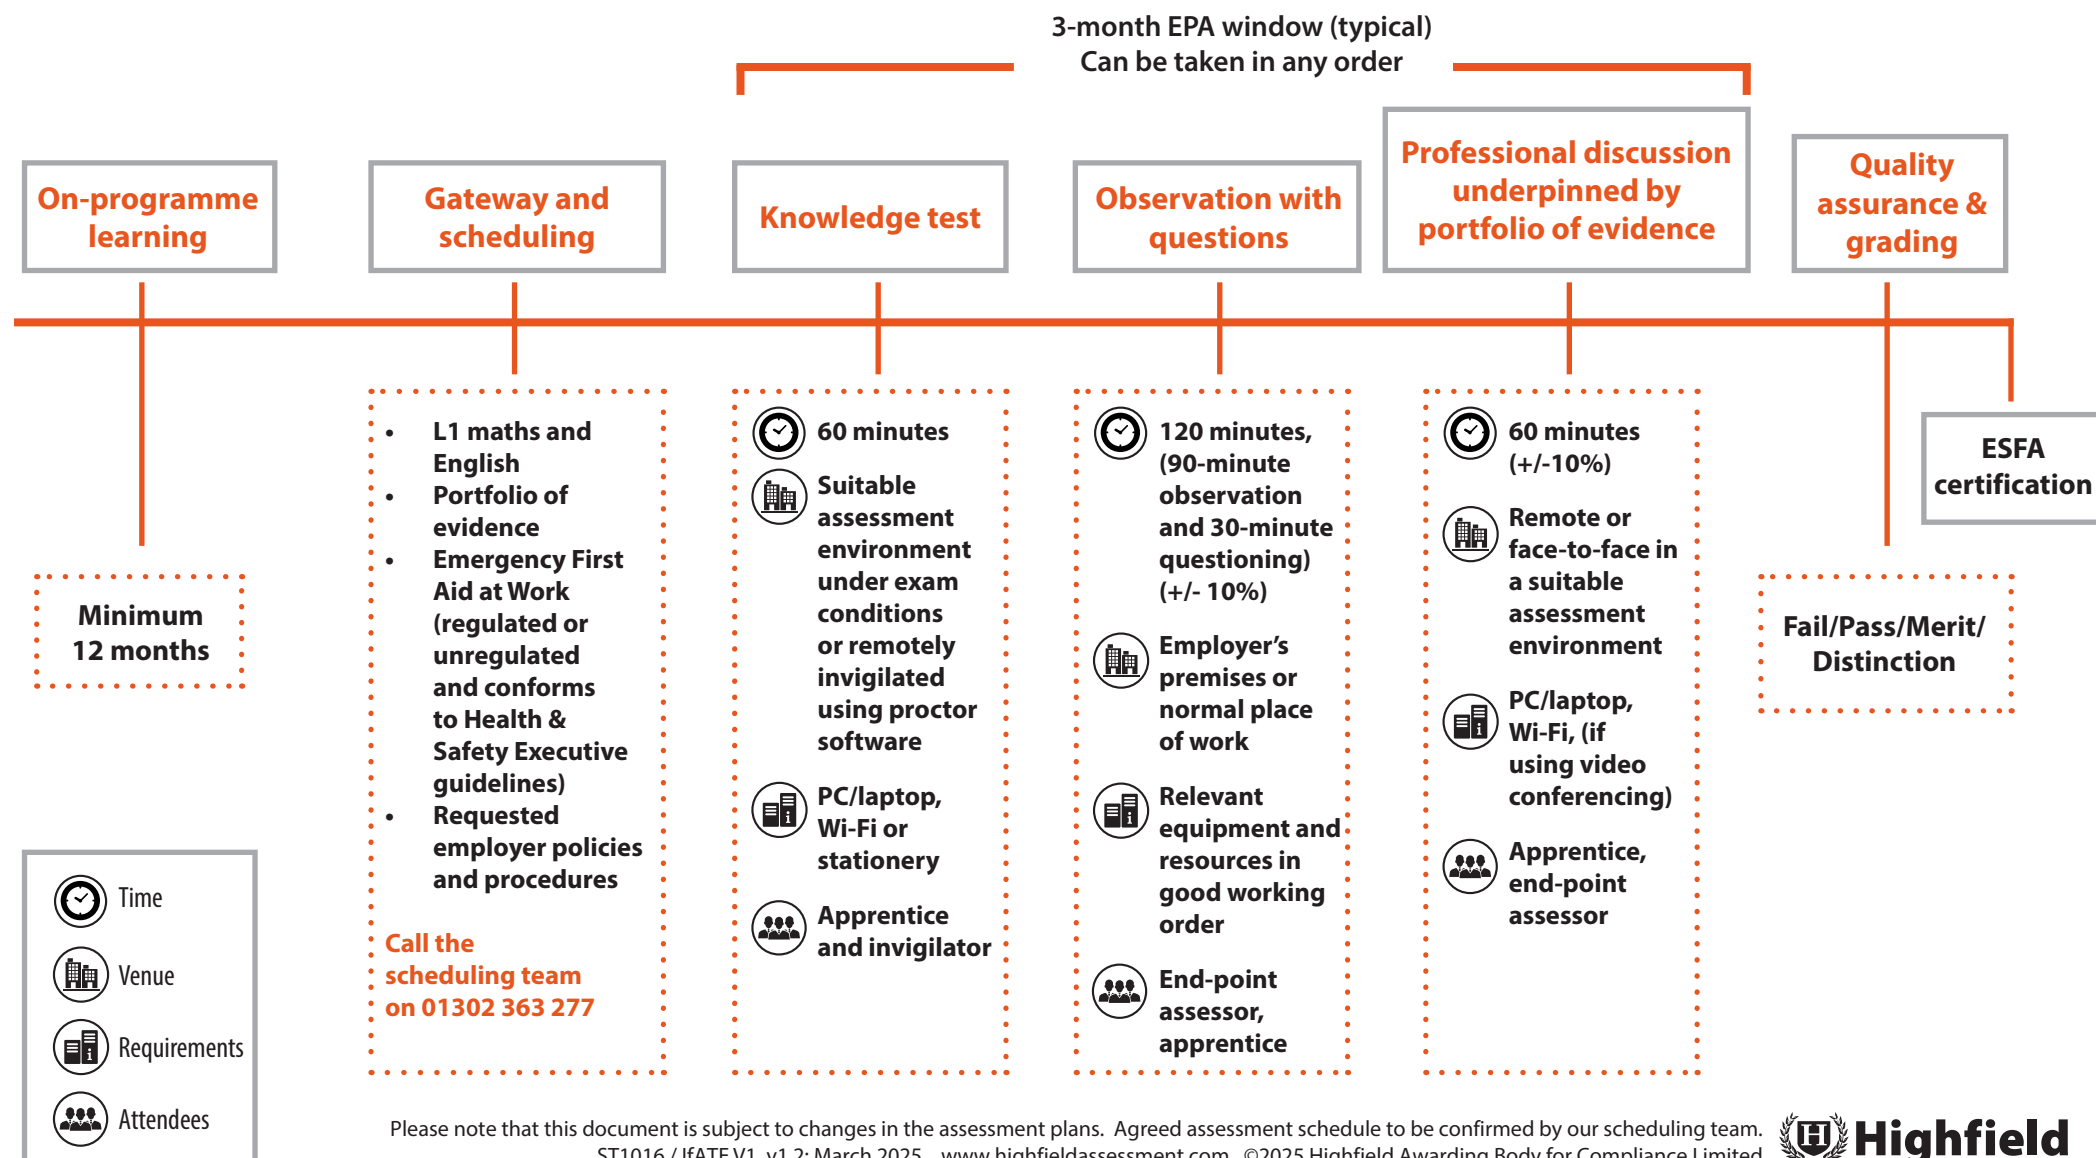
3-month EPA window (typical)
Can be taken in any order

On-programme learning

Gateway and scheduling

Knowledge test

Observation with questions

Professional discussion underpinned by portfolio of evidence

Quality assurance & grading

Minimum 12 months

- L1 maths and English
- Portfolio of evidence
- Emergency First Aid at Work (regulated or unregulated and conforms to Health & Safety Executive guidelines)
- Requested employer policies and procedures

Call the scheduling team on 01302 363 277

60 minutes

Suitable assessment environment under exam conditions or remotely invigilated using proctor software

PC/laptop, Wi-Fi or stationery

Apprentice and invigilator

120 minutes, (90-minute observation and 30-minute questioning) (+/- 10%)

Employer's premises or normal place of work

Relevant equipment and resources in good working order

End-point assessor, apprentice

60 minutes (+/-10%)

Remote or face-to-face in a suitable assessment environment

PC/laptop, Wi-Fi, (if using video conferencing)

Apprentice, end-point assessor

ESFA certification

Fail/Pass/Merit/ Distinction

Time

Venue

Requirements

Attendees

Please note that this document is subject to changes in the assessment plans. Agreed assessment schedule to be confirmed by our scheduling team.
ST1016 / IfATE V1 v1.2: March 2025 www.highfieldassessment.com ©2025 Highfield Awarding Body for Compliance Limited

Highfield